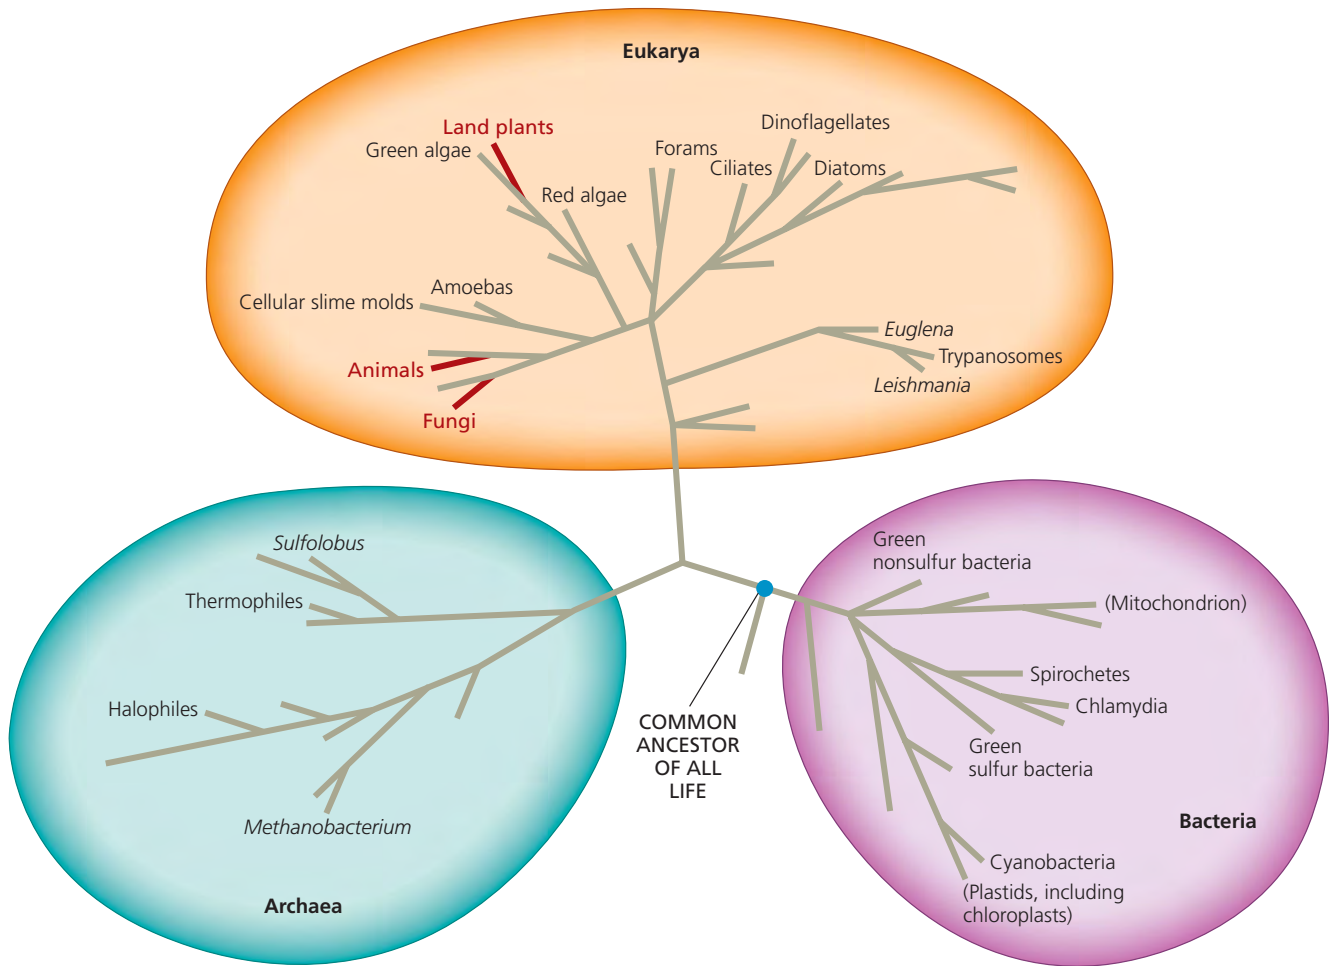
Eukarya

Land plants
Green algae
Red algae
Forams
Dinoflagellates
Ciliates
Diatoms
Amoebas
Cellular slime molds
Euglena
Trypanosomes
Leishmania
Animals
Fungi

Sulfolobus
Thermophiles
Halophiles
Methanobacterium
Archaea

COMMON ANCESTOR OF ALL LIFE

Green nonsulfur bacteria
(Mitochondrion)
Spirochetes
Chlamydia
Green sulfur bacteria
Bacteria
Cyanobacteria
(Plastids, including chloroplasts)